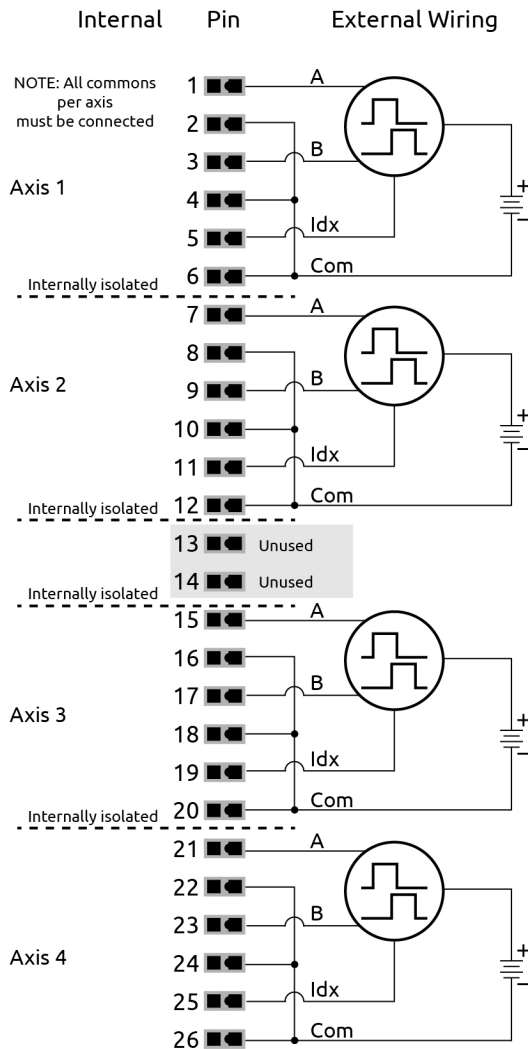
Internal Pin External Wiring

NOTE: All commons per axis must be connected

Axis 1

1 A
2
3 B
4
5 Idx
6 Com
+
−

Internally isolated

Axis 2

7 A
8
9 B
10
11 Idx
12 Com
+
−

Internally isolated

13 Unused
14 Unused

Internally isolated

Axis 3

15 A
16
17 B
18
19 Idx
20 Com
+
−

Internally isolated

Axis 4

21 A
22
23 B
24
25 Idx
26 Com
+
−